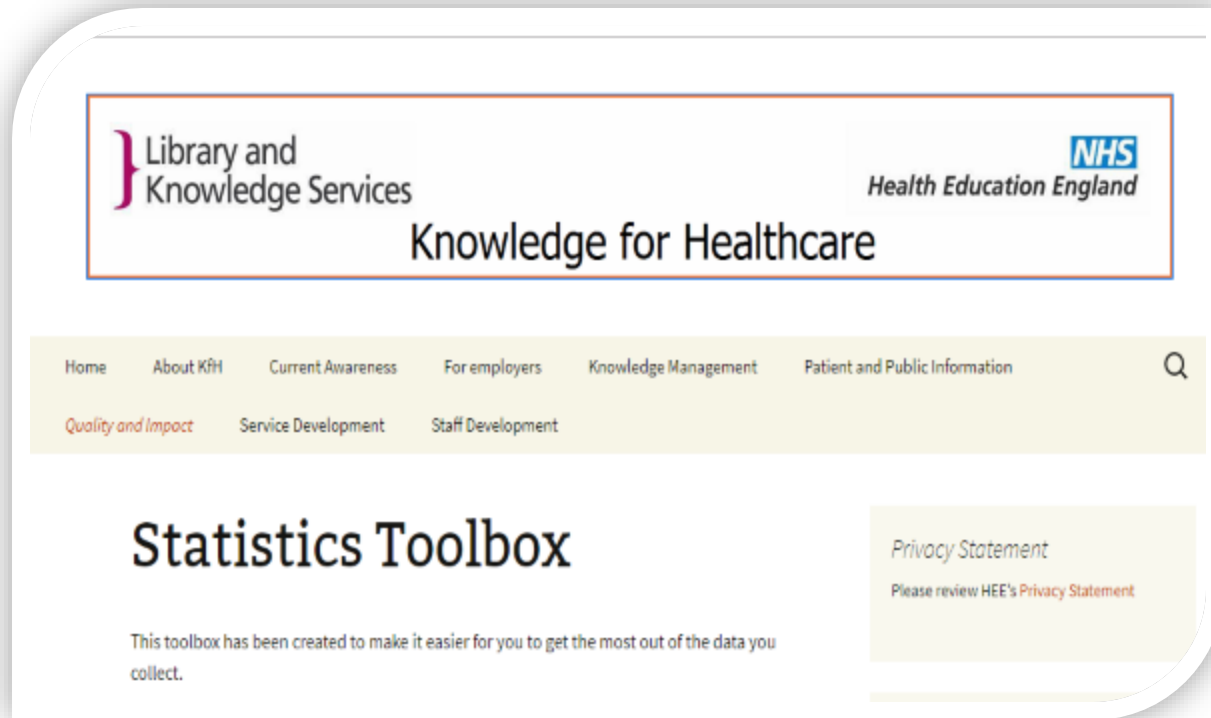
Library and Knowledge Services

NHS
Health Education England

Knowledge for Healthcare

Home About KfH Current Awareness For employers Knowledge Management Patient and Public Information

Quality and Impact Service Development Staff Development

Statistics Toolbox

This toolbox has been created to make it easier for you to get the most out of the data you collect.

Privacy Statement

Please review HEE's Privacy Statement